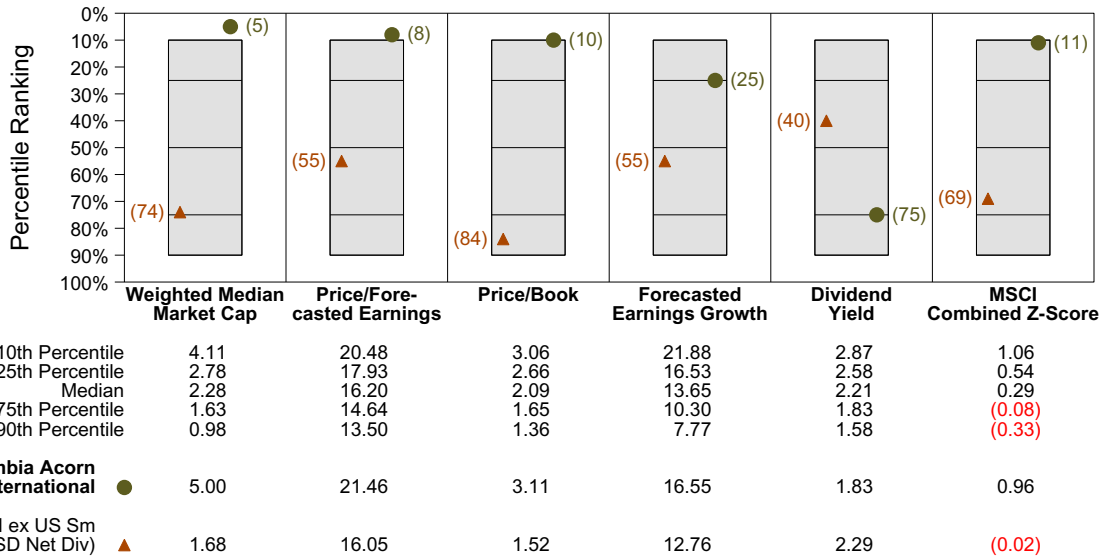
Percentile Ranking

0%
10%
20%
30%
40%
50%
60%
70%
80%
90%
100%

(5)
(74)
(8)
(55)
(10)
(84)
(25)
(55)
(40)
(75)
(11)
(69)

Weighted Median Market Cap
Price/Forecasted Earnings
Price/Book
Forecasted Earnings Growth
Dividend Yield
MSCI Combined Z-Score

| | Weighted Median Market Cap | Price/Forecasted Earnings | Price/Book | Forecasted Earnings Growth | Dividend Yield | MSCI Combined Z-Score |
|---|---|---|---|---|---|---|
| 10th Percentile | 4.11 | 20.48 | 3.06 | 21.88 | 2.87 | 1.06 |
| 25th Percentile | 2.78 | 17.93 | 2.66 | 16.53 | 2.58 | 0.54 |
| Median | 2.28 | 16.20 | 2.09 | 13.65 | 2.21 | 0.29 |
| 75th Percentile | 1.63 | 14.64 | 1.65 | 10.30 | 1.83 | (0.08) |
| 90th Percentile | 0.98 | 13.50 | 1.36 | 7.77 | 1.58 | (0.33) |
| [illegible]mbia Acorn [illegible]ternational | 5.00 | 21.46 | 3.11 | 16.55 | 1.83 | 0.96 |
| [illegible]I ex US Sm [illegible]SD Net Div) | 1.68 | 16.05 | 1.52 | 12.76 | 2.29 | (0.02) |